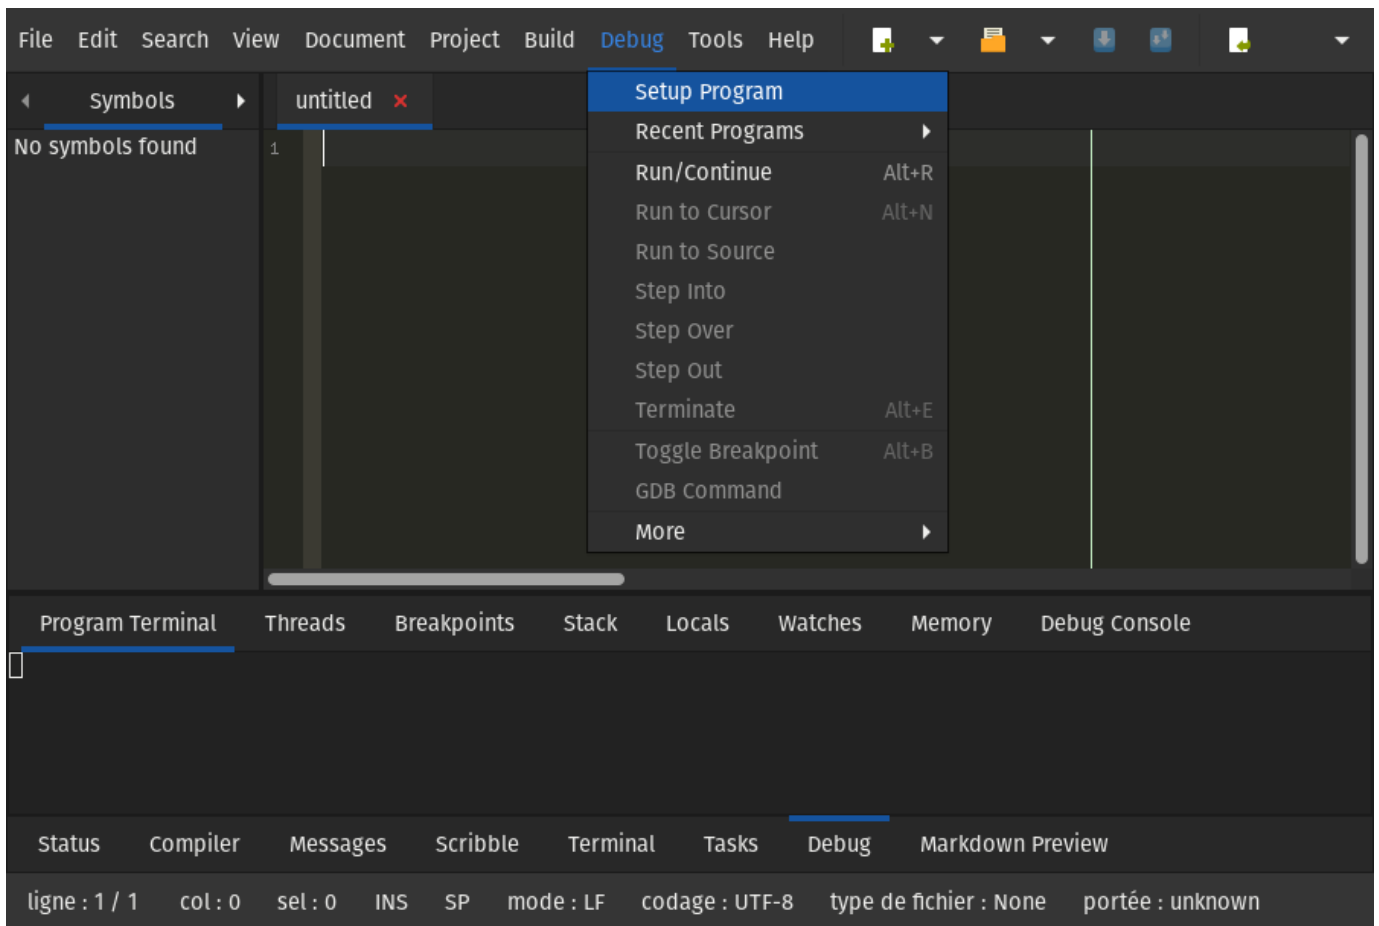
File Edit Search View Document Project Build Debug Tools Help

Symbols

untitled ×

No symbols found

1

Setup Program
Recent Programs
Run/Continue Alt+R
Run to Cursor Alt+N
Run to Source
Step Into
Step Over
Step Out
Terminate Alt+E
Toggle Breakpoint Alt+B
GDB Command
More

Program Terminal Threads Breakpoints Stack Locals Watches Memory Debug Console

Status Compiler Messages Scribble Terminal Tasks Debug Markdown Preview

ligne : 1 / 1 col : 0 sel : 0 INS SP mode : LF codage : UTF-8 type de fichier : None portée : unknown